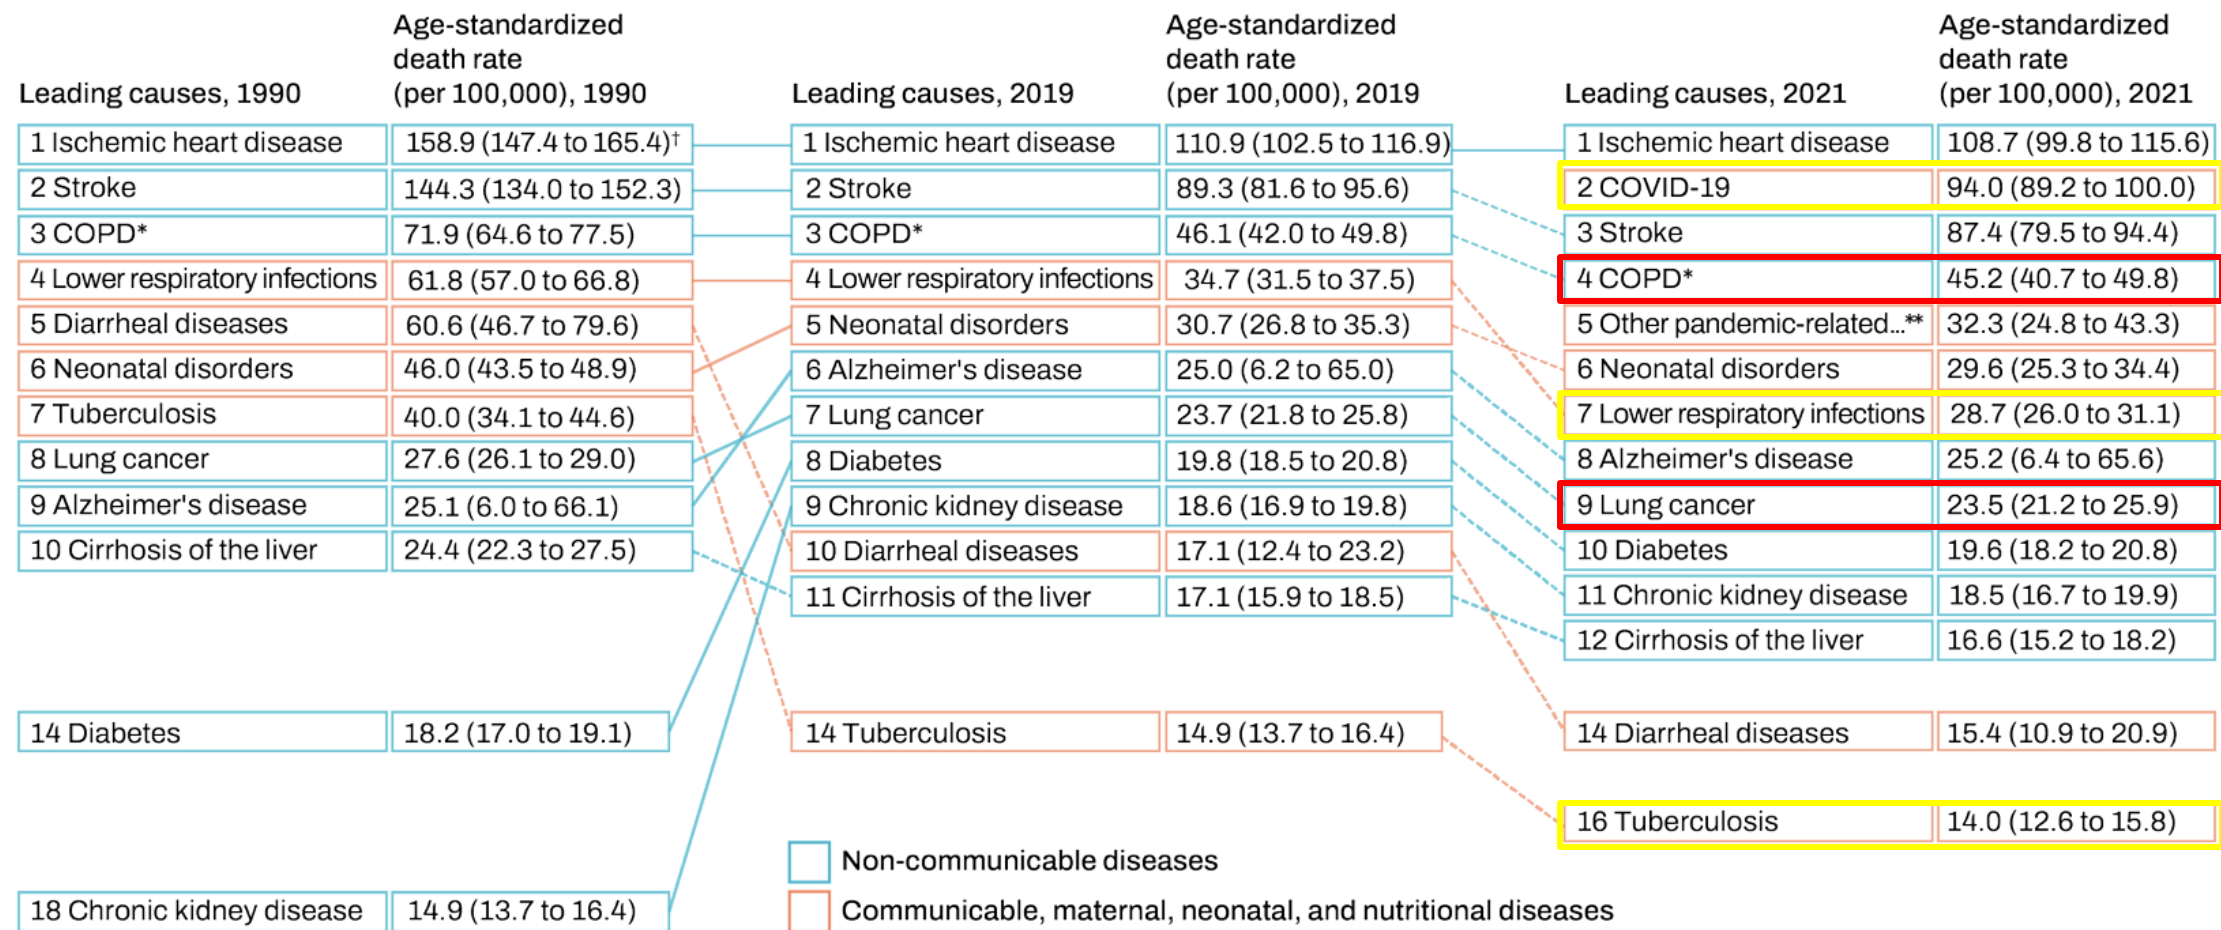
| Leading causes, 1990 | Age-standardized death rate (per 100,000), 1990 |
|---|---|
| 1 Ischemic heart disease | 158.9 (147.4 to 165.4)† |
| 2 Stroke | 144.3 (134.0 to 152.3) |
| 3 COPD* | 71.9 (64.6 to 77.5) |
| 4 Lower respiratory infections | 61.8 (57.0 to 66.8) |
| 5 Diarrheal diseases | 60.6 (46.7 to 79.6) |
| 6 Neonatal disorders | 46.0 (43.5 to 48.9) |
| 7 Tuberculosis | 40.0 (34.1 to 44.6) |
| 8 Lung cancer | 27.6 (26.1 to 29.0) |
| 9 Alzheimer's disease | 25.1 (6.0 to 66.1) |
| 10 Cirrhosis of the liver | 24.4 (22.3 to 27.5) |
| 14 Diabetes | 18.2 (17.0 to 19.1) |
| 18 Chronic kidney disease | 14.9 (13.7 to 16.4) |

| Leading causes, 2019 | Age-standardized death rate (per 100,000), 2019 |
|---|---|
| 1 Ischemic heart disease | 110.9 (102.5 to 116.9) |
| 2 Stroke | 89.3 (81.6 to 95.6) |
| 3 COPD* | 46.1 (42.0 to 49.8) |
| 4 Lower respiratory infections | 34.7 (31.5 to 37.5) |
| 5 Neonatal disorders | 30.7 (26.8 to 35.3) |
| 6 Alzheimer's disease | 25.0 (6.2 to 65.0) |
| 7 Lung cancer | 23.7 (21.8 to 25.8) |
| 8 Diabetes | 19.8 (18.5 to 20.8) |
| 9 Chronic kidney disease | 18.6 (16.9 to 19.8) |
| 10 Diarrheal diseases | 17.1 (12.4 to 23.2) |
| 11 Cirrhosis of the liver | 17.1 (15.9 to 18.5) |
| 14 Tuberculosis | 14.9 (13.7 to 16.4) |

| Leading causes, 2021 | Age-standardized death rate (per 100,000), 2021 |
|---|---|
| 1 Ischemic heart disease | 108.7 (99.8 to 115.6) |
| 2 COVID-19 | 94.0 (89.2 to 100.0) |
| 3 Stroke | 87.4 (79.5 to 94.4) |
| 4 COPD* | 45.2 (40.7 to 49.8) |
| 5 Other pandemic-related...** | 32.3 (24.8 to 43.3) |
| 6 Neonatal disorders | 29.6 (25.3 to 34.4) |
| 7 Lower respiratory infections | 28.7 (26.0 to 31.1) |
| 8 Alzheimer's disease | 25.2 (6.4 to 65.6) |
| 9 Lung cancer | 23.5 (21.2 to 25.9) |
| 10 Diabetes | 19.6 (18.2 to 20.8) |
| 11 Chronic kidney disease | 18.5 (16.7 to 19.9) |
| 12 Cirrhosis of the liver | 16.6 (15.2 to 18.2) |
| 14 Diarrheal diseases | 15.4 (10.9 to 20.9) |
| 16 Tuberculosis | 14.0 (12.6 to 15.8) |

Non-communicable diseases
Communicable, maternal, neonatal, and nutritional diseases